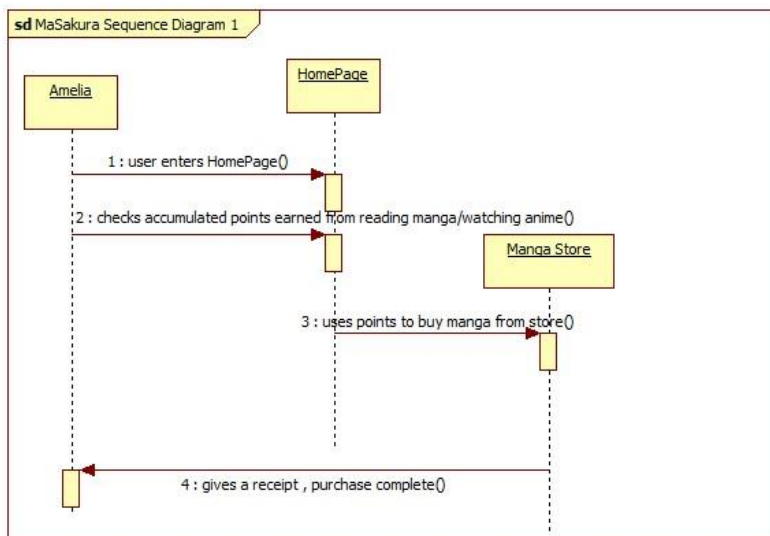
sd MaSakura Sequence Diagram 1

Amelia

HomePage

1 : user enters HomePage()

2 : checks accumulated points earned from reading manga/watching anime()

Manga Store

3 : uses points to buy manga from store()

4 : gives a receipt , purchase complete()